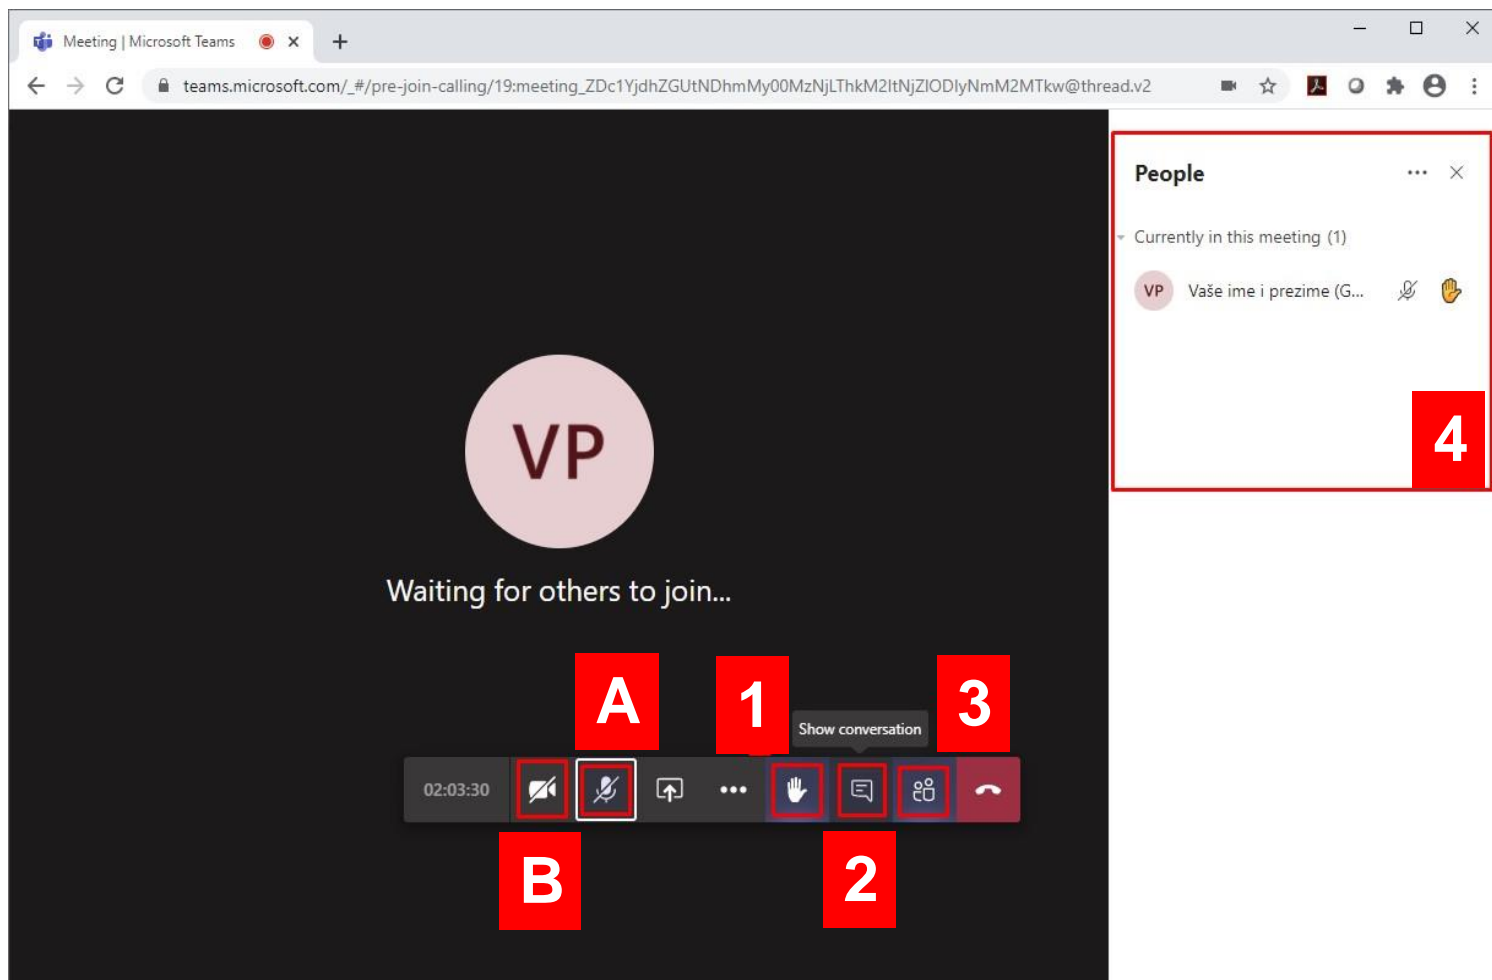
Meeting | Microsoft Teams

teams.microsoft.com/_#/pre-join-calling/19:meeting_ZDc1YjdhZGUtNDhmMy00MzNjLThkM2ItNjZlODlyNmM2MTkw@thread.v2

People

Currently in this meeting (1)

VP Vaše ime i prezime (G...

4

VP

Waiting for others to join...

A 1 Show conversation 3

02:03:30

B 2